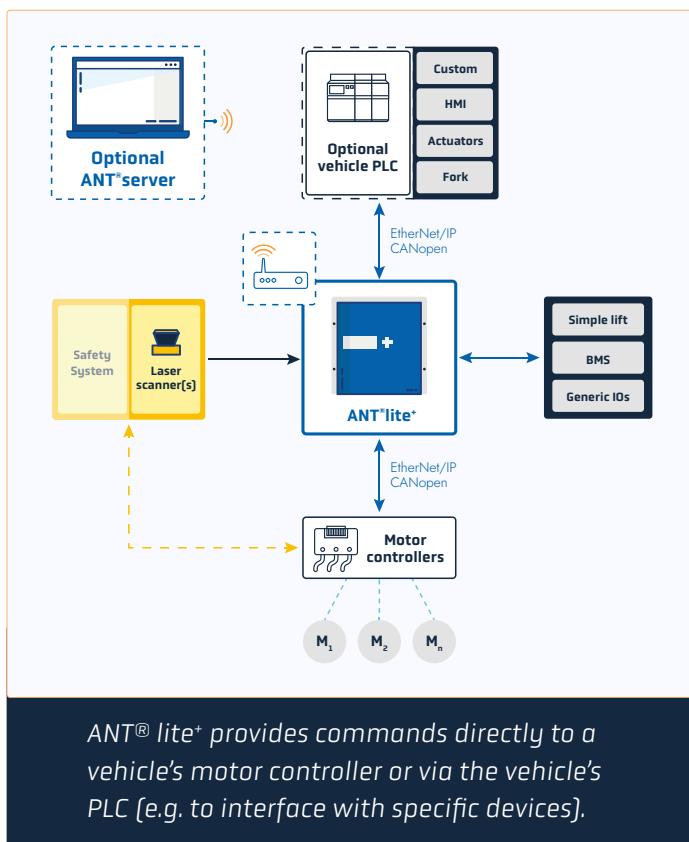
Optional ANT®server

Optional vehicle PLC

Custom

HMI

Actuators

Fork

EtherNet/IP CANopen

Safety System

Laser scanner(s)

ANT®lite⁺

Simple lift

BMS

Generic IOs

EtherNet/IP CANopen

Motor controllers

$M_1$

$M_2$

$M_n$

ANT® lite⁺ provides commands directly to a vehicle's motor controller or via the vehicle's PLC (e.g. to interface with specific devices).